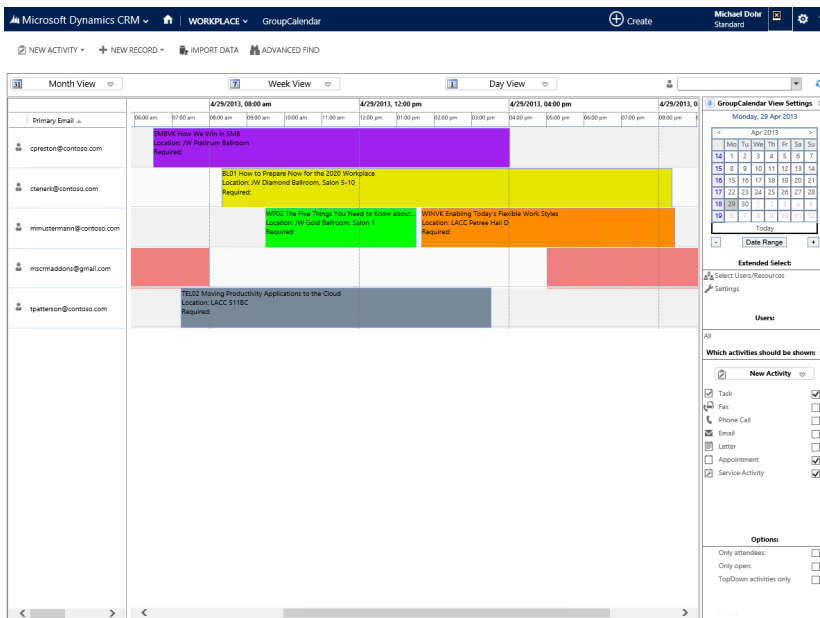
Microsoft Dynamics CRM WORKPLACE GroupCalendar Create Michael Dohr Standard

NEW ACTIVITY NEW RECORD IMPORT DATA ADVANCED FIND

Month View Week View Day View

Primary Email

4/29/2013, 08:00 am 4/29/2013, 12:00 pm 4/29/2013, 04:00 pm 4/29/2013, 0

06:00 am 07:00 am 08:00 am 09:00 am 10:00 am 11:00 am 12:00 pm 01:00 pm 02:00 pm 03:00 pm 04:00 pm 05:00 pm 06:00 pm 07:00 pm 08:00 pm

cpreston@contoso.com
SMBVK How We Win in SMB
Location: JW Platinum Ballroom
Required:

ctenerk@contoso.com
BL01 How to Prepare Now for the 2020 Workplace
Location: JW Diamond Ballroom, Salon 5-10
Required:

mmustermann@contoso.com
WP02 The Five Things You Need to Know about...
Location: JW Gold Ballroom, Salon 1
Required:
WINVK Enabling Today's Flexible Work Styles
Location: LACC Petree Hall D
Required:

mscrmaddons@gmail.com

tpatterson@contoso.com
TEL02 Moving Productivity Applications to the Cloud
Location: LACC 511BC
Required:

GroupCalendar View Settings
Monday, 29 Apr 2013

| | Mo | Tu | We | Th | Fr | Sa | Su |
|---|---|---|---|---|---|---|---|
| 14 | 1 | 2 | 3 | 4 | 5 | 6 | 7 |
| 15 | 8 | 9 | 10 | 11 | 12 | 13 | 14 |
| 16 | 15 | 16 | 17 | 18 | 19 | 20 | 21 |
| 17 | 22 | 23 | 24 | 25 | 26 | 27 | 28 |
| 18 | 29 | 30 | 1 | 2 | 3 | 4 | 5 |
| 19 | 6 | 7 | 8 | 9 | 10 | 11 | 12 |

Apr 2013
Today
Date Range

Extended Select:
Select Users/Resources
Settings

Users:
All

Which activities should be shown:
New Activity
Task
Fax
Phone Call
Email
Letter
Appointment
Service Activity

Options:
Only attendees:
Only open:
TopDown activities only